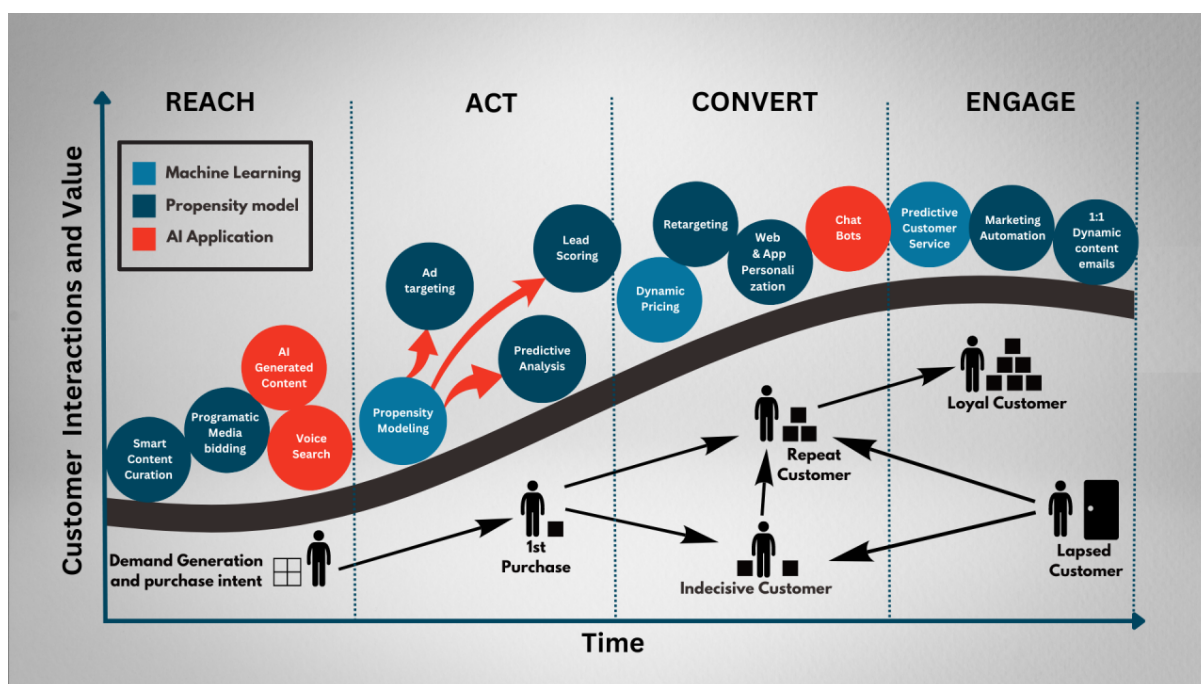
REACH

ACT

CONVERT

ENGAGE

Machine Learning
Propensity model
AI Application

Customer Interactions and Value

Smart Content Curation

Programatic Media bidding

AI Generated Content

Voice Search

Propensity Modeling

Ad targeting

Lead Scoring

Predictive Analysis

Dynamic Pricing

Retargeting

Web & App Personalization

Chat Bots

Predictive Customer Service

Marketing Automation

1:1 Dynamic content emails

Loyal Customer

Repeat Customer

Demand Generation and purchase intent

1st Purchase

Indecisive Customer

Lapsed Customer

Time